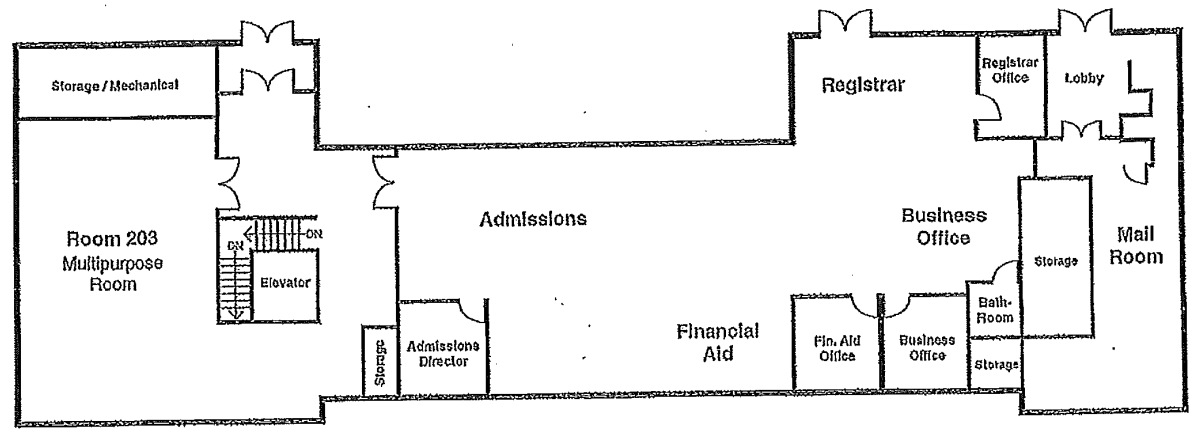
Storage / Mechanical

Registrar

Registrar Office

Lobby

Room 203 Multipurpose Room

DN

DN

Elevator

Admissions

Business Office

Mail Room

Storage

Bath-Room

Storage

Admissions Director

Financial Aid

Fin. Aid Office

Business Office

Storage